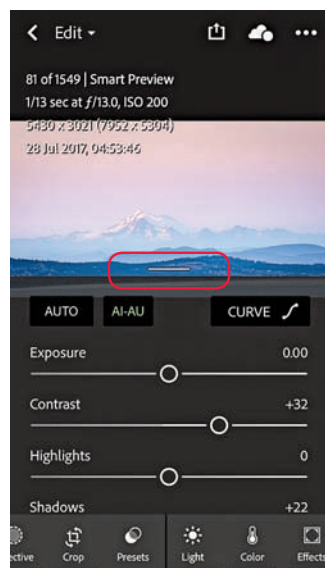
Edit

81 of 1549 | Smart Preview
1/13 sec at ƒ/13.0, ISO 200
5430 x 3021 (7952 x 5304)
28 Jul 2017, 04:53:46

AUTO
AI-AU
CURVE

Exposure 0.00

Contrast +32

Highlights 0

Shadows +22

ective
Crop
Presets
Light
Color
Effects